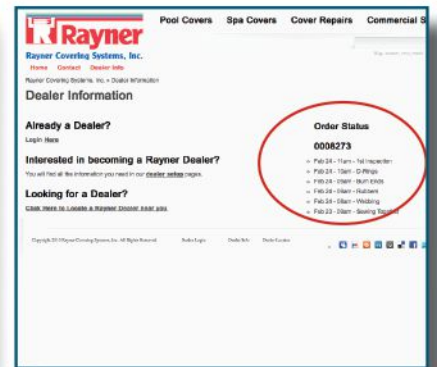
Rayner

Pool Covers Spa Covers Cover Repairs Commercial S

Rayner Covering Systems, Inc.

Home Contact Dealer Info

Rayner Covering Systems, Inc. » Dealer Information

Dealer Information

Already a Dealer?

Login Here

Interested in becoming a Rayner Dealer?

You will find all the information you need in our dealer setup pages.

Looking for a Dealer?

Click Here to Locate a Rayner Dealer near you

Order Status

0008273

Feb 24 - 11am - 1st Inspection
Feb 24 - 1:3am - D-Rings
Feb 24 - 2:6am - Buth bnds
Feb 24 - 0:6am - Rubbers
Feb 24 - 0:6am - Webbing
Feb 22 - 2:6am - Sealing Tape

Copyright 2013 Rayner Covering Systems, Inc. All Rights Reserved. Dealer Login Dealer Info Dealer Locator